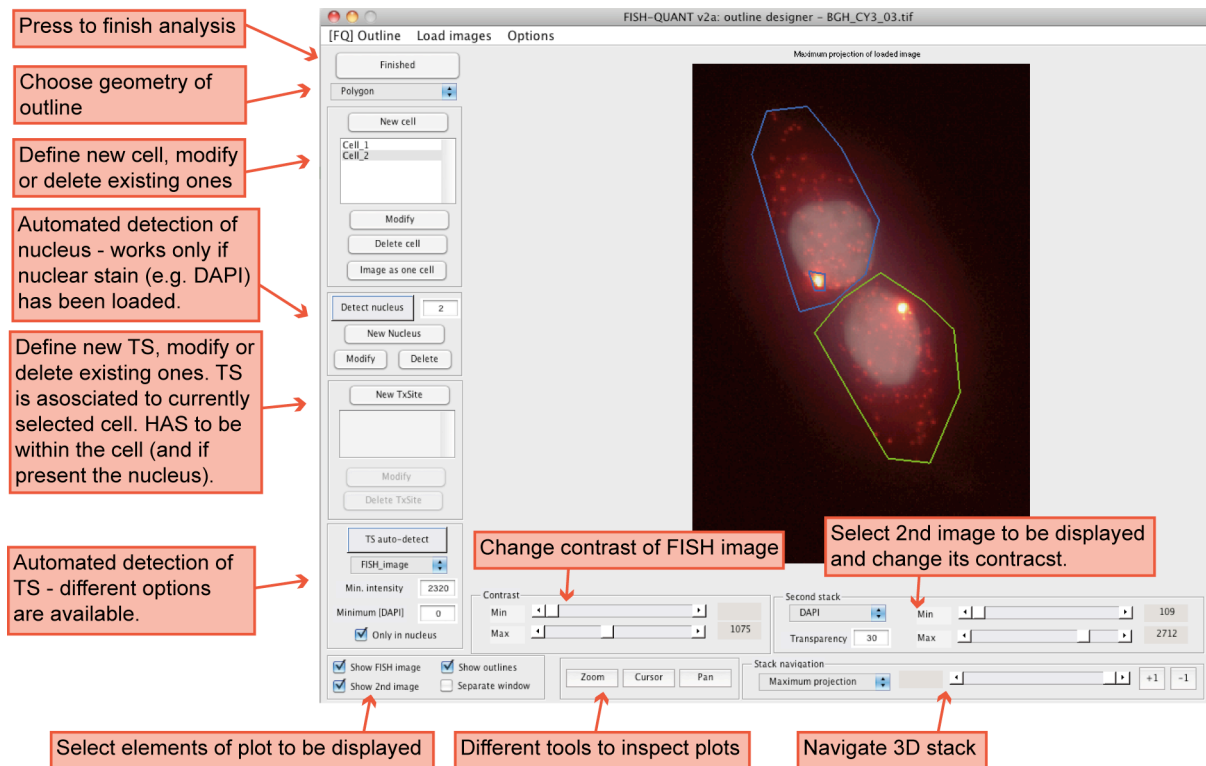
Press to finish analysis

Choose geometry of outline

Define new cell, modify or delete existing ones

Automated detection of nucleus - works only if nuclear stain (e.g. DAPI) has been loaded.

Define new TS, modify or delete existing ones. TS is asosciated to currently selected cell. HAS to be within the cell (and if present the nucleus).

Automated detection of TS - different options are available.

FISH-QUANT v2a: outline designer - BGH_CY3_03.tif

[FQ] Outline Load images Options

Finished

Polygon

New cell

Cell_1
Cell_2

Modify

Delete cell

Image as one cell

Detect nucleus 2

New Nucleus

Modify Delete

New TxSite

Modify

Delete TxSite

TS auto-detect

FISH_image

Min. intensity 2320

Minimum [DAPI] 0

Only in nucleus

Maximum projection of loaded image

Change contrast of FISH image

Select 2nd image to be displayed and change its contracst.

Contrast

Min

Max 1075

Second stack

DAPI

Min 109

Transparency 30

Max 2712

Show FISH image Show outlines
Show 2nd image Separate window

Zoom Cursor Pan

Stack navigation

Maximum projection

+1 -1

Select elements of plot to be displayed

Different tools to inspect plots

Navigate 3D stack